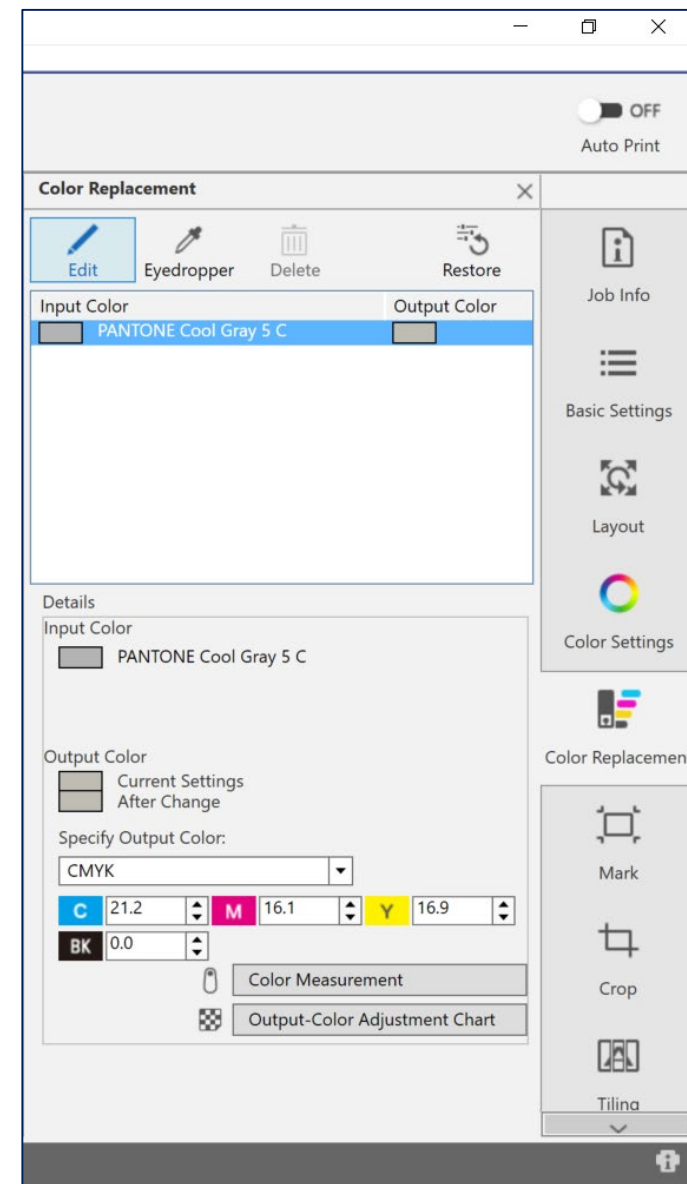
OFF
Auto Print

Color Replacement

Edit
Eyedropper
Delete
Restore

| Input Color | Output Color |
|---|---|
| PANTONE Cool Gray 5 C | |

Details
Input Color
PANTONE Cool Gray 5 C

Output Color
Current Settings
After Change

Specify Output Color:
CMYK
C 21.2 M 16.1 Y 16.9
BK 0.0

Color Measurement
Output-Color Adjustment Chart

Job Info
Basic Settings
Layout
Color Settings
Color Replacemen
Mark
Crop
Tiling